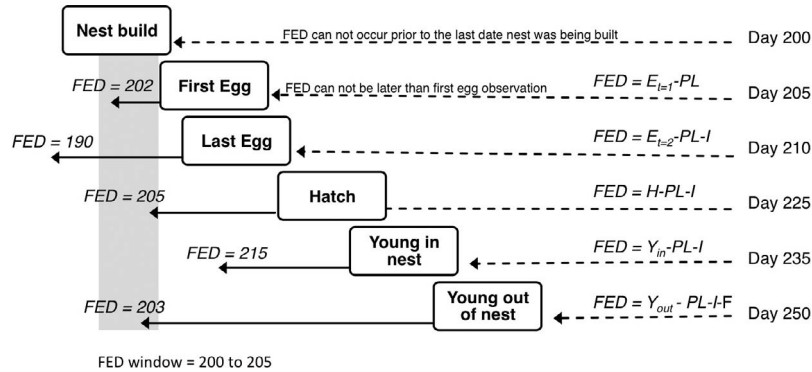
Nest build

FED can not occur prior to the last date nest was being built

Day 200

FED = 202

First Egg

FED can not be later than first egg observation

$FED = E_{t=1}$-$PL$

Day 205

FED = 190

Last Egg

$FED = E_{t=2}$-$PL$-$I$

Day 210

FED = 205

Hatch

FED = H-PL-I

Day 225

FED = 215

Young in nest

$FED = Y_{in}$-$PL$-$I$

Day 235

FED = 203

Young out of nest

$FED = Y_{out}$ - $PL$-$I$-F

Day 250

FED window = 200 to 205